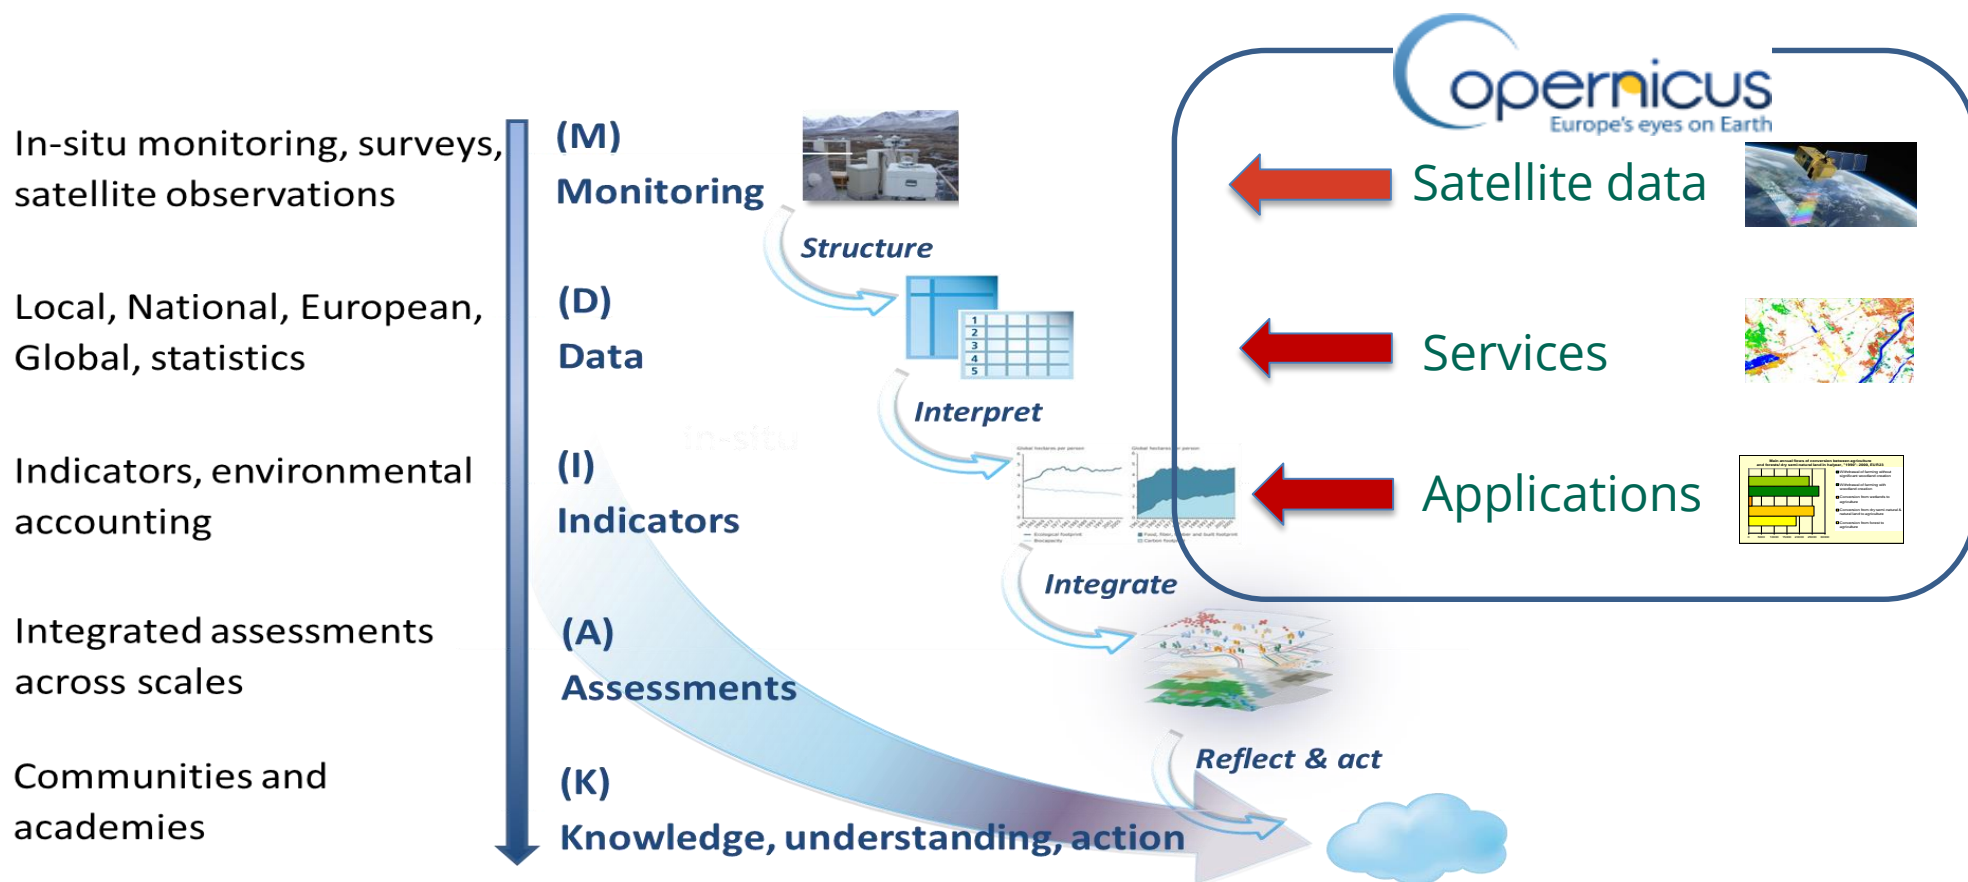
In-situ monitoring, surveys, satellite observations

Local, National, European, Global, statistics

Indicators, environmental accounting

Integrated assessments across scales

Communities and academies

(M)
Monitoring

Structure

(D)
Data

1
2
3
4
5

Interpret

(I)
Indicators

Integrate

(A)
Assessments

Reflect & act

(K)
Knowledge, understanding, action

Copernicus
Europe's eyes on Earth

Satellite data

Services

Applications